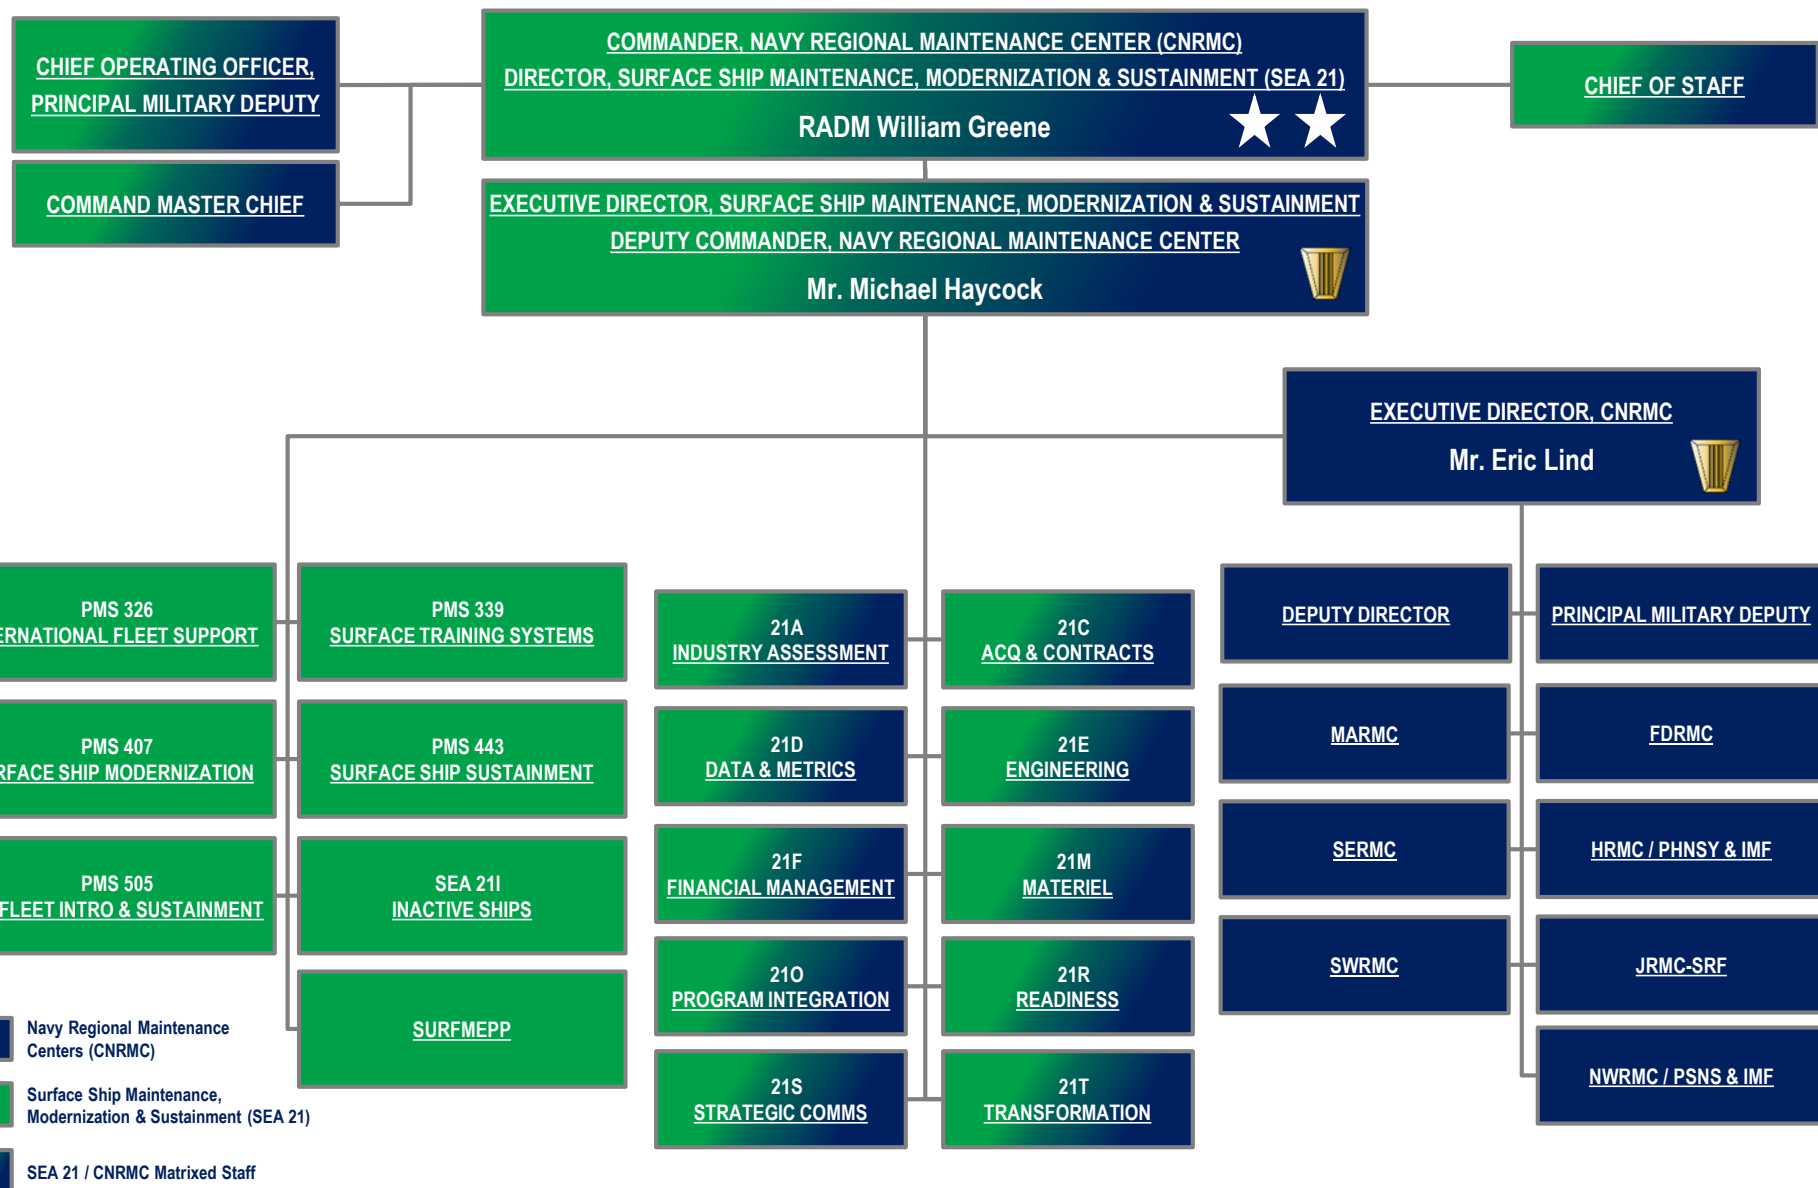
CHIEF OPERATING OFFICER, PRINCIPAL MILITARY DEPUTY

COMMAND MASTER CHIEF

COMMANDER, NAVY REGIONAL MAINTENANCE CENTER (CNRMC)
DIRECTOR, SURFACE SHIP MAINTENANCE, MODERNIZATION & SUSTAINMENT (SEA 21)
RADM William Greene

CHIEF OF STAFF

EXECUTIVE DIRECTOR, SURFACE SHIP MAINTENANCE, MODERNIZATION & SUSTAINMENT
DEPUTY COMMANDER, NAVY REGIONAL MAINTENANCE CENTER
Mr. Michael Haycock

EXECUTIVE DIRECTOR, CNRMC
Mr. Eric Lind

PMS 326
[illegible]ERNATIONAL FLEET SUPPORT

PMS 339
SURFACE TRAINING SYSTEMS

21A
INDUSTRY ASSESSMENT

21C
ACQ & CONTRACTS

DEPUTY DIRECTOR

PRINCIPAL MILITARY DEPUTY

PMS 407
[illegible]RFACE SHIP MODERNIZATION

PMS 443
SURFACE SHIP SUSTAINMENT

21D
DATA & METRICS

21E
ENGINEERING

MARMC

FDRMC

PMS 505
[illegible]FLEET INTRO & SUSTAINMENT

SEA 21I
INACTIVE SHIPS

21F
FINANCIAL MANAGEMENT

21M
MATERIEL

SERMC

HRMC / PHNSY & IMF

21O
PROGRAM INTEGRATION

21R
READINESS

SWRMC

JRMC-SRF

SURFMEPP

21S
STRATEGIC COMMS

21T
TRANSFORMATION

NWRMC / PSNS & IMF

Navy Regional Maintenance Centers (CNRMC)

Surface Ship Maintenance, Modernization & Sustainment (SEA 21)

SEA 21 / CNRMC Matrixed Staff